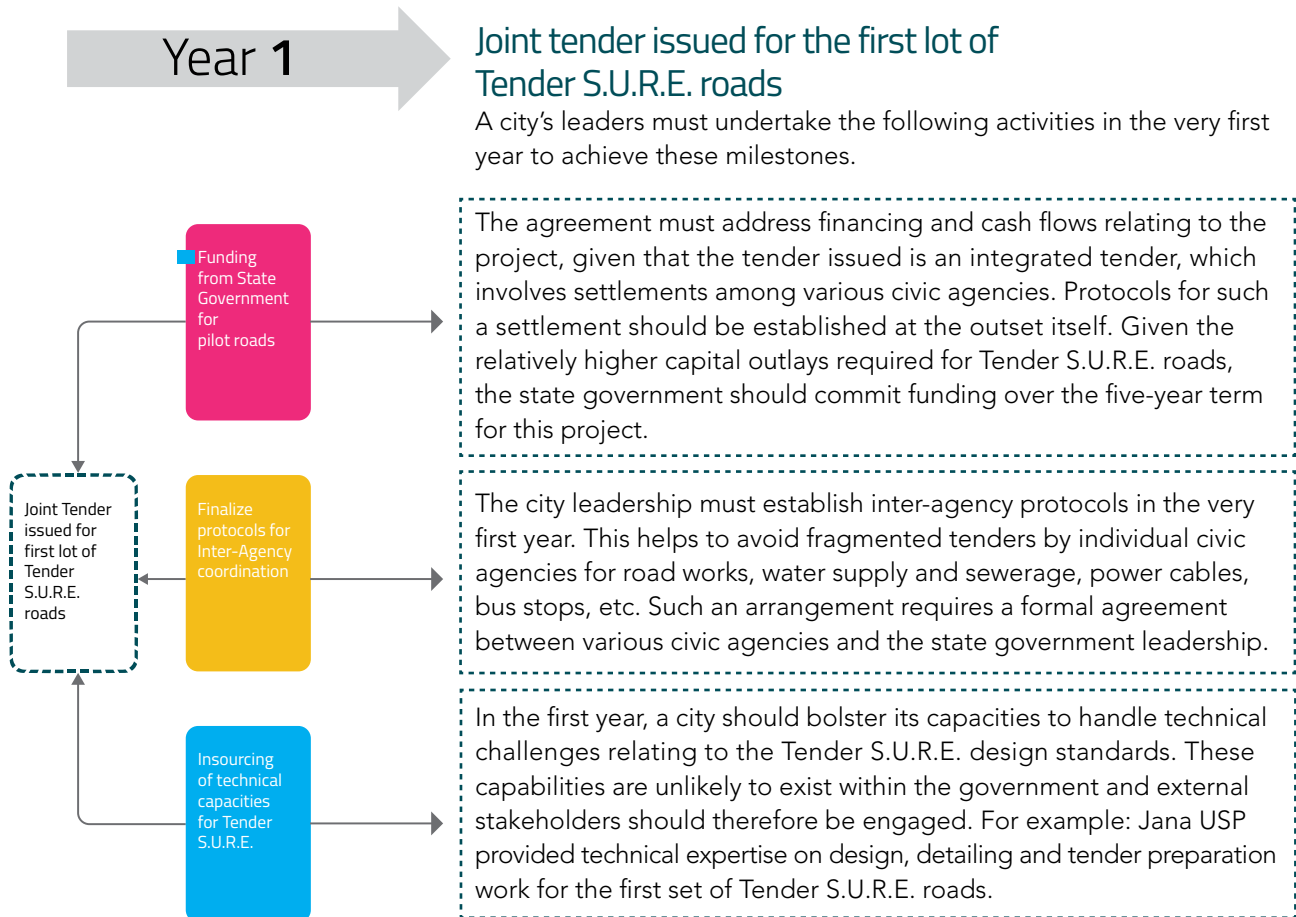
Year 1

Joint tender issued for the first lot of Tender S.U.R.E. roads

A city's leaders must undertake the following activities in the very first year to achieve these milestones.

Funding from State Government for pilot roads

The agreement must address financing and cash flows relating to the project, given that the tender issued is an integrated tender, which involves settlements among various civic agencies. Protocols for such a settlement should be established at the outset itself. Given the relatively higher capital outlays required for Tender S.U.R.E. roads, the state government should commit funding over the five-year term for this project.

Joint Tender issued for first lot of Tender S.U.R.E. roads

Finalize protocols for Inter-Agency coordination

The city leadership must establish inter-agency protocols in the very first year. This helps to avoid fragmented tenders by individual civic agencies for road works, water supply and sewerage, power cables, bus stops, etc. Such an arrangement requires a formal agreement between various civic agencies and the state government leadership.

Insourcing of technical capacities for Tender S.U.R.E.

In the first year, a city should bolster its capacities to handle technical challenges relating to the Tender S.U.R.E. design standards. These capabilities are unlikely to exist within the government and external stakeholders should therefore be engaged. For example: Jana USP provided technical expertise on design, detailing and tender preparation work for the first set of Tender S.U.R.E. roads.